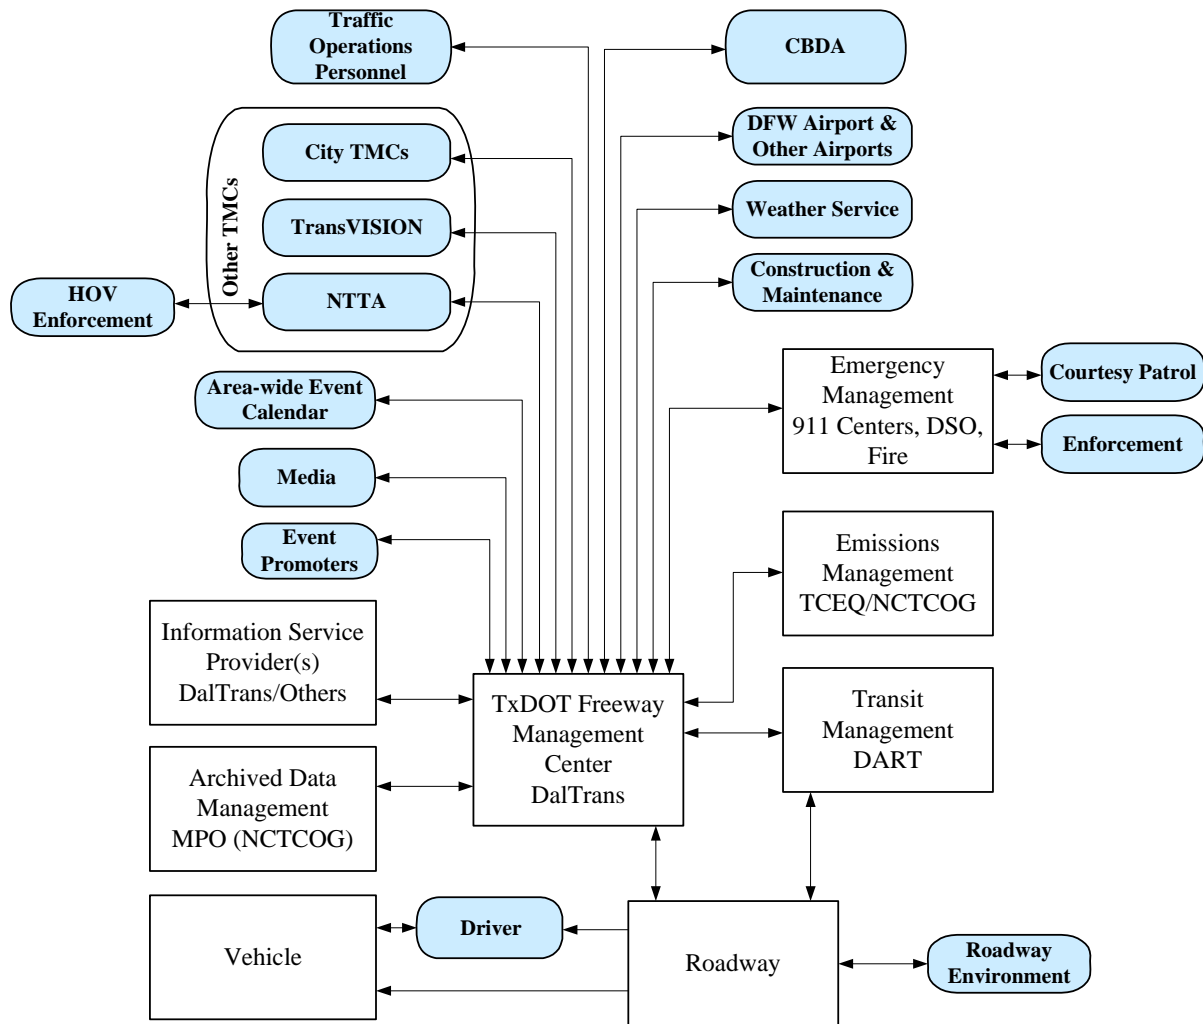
Traffic Operations Personnel

CBDA

Other TMCs

City TMCs

TransVISION

NTTA

DFW Airport & Other Airports

Weather Service

Construction & Maintenance

HOV Enforcement

Area-wide Event Calendar

Emergency Management 911 Centers, DSO, Fire

Courtesy Patrol

Enforcement

Media

Event Promoters

Emissions Management TCEQ/NCTCOG

Information Service Provider(s) DalTrans/Others

TxDOT Freeway Management Center DalTrans

Transit Management DART

Archived Data Management MPO (NCTCOG)

Vehicle

Driver

Roadway

Roadway Environment